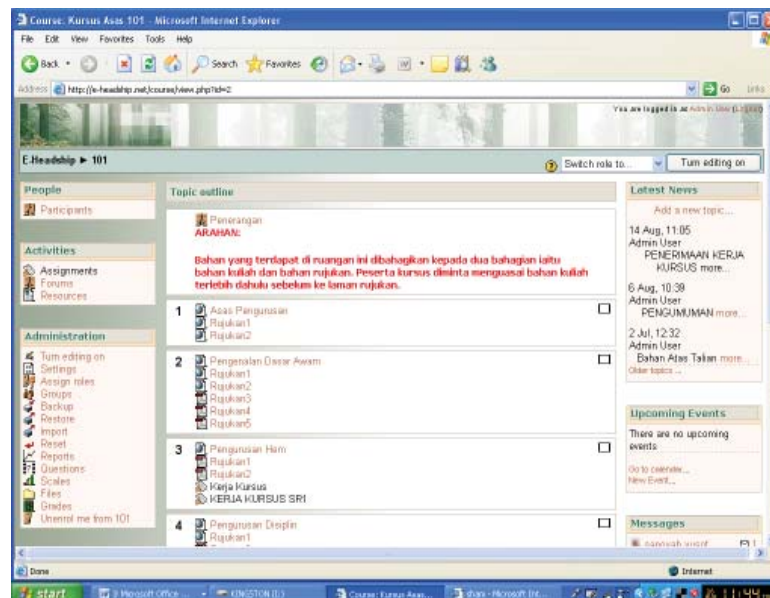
Course: Kursus Asas 101 - Microsoft Internet Explorer

File Edit View Favorites Tools Help

Back Search Favorites

Address http://e-headship.net/course/view.php?id=2 Go Links

You are logged in as Admin User (Logout)

E.Headship ► 101

Switch role to... Turn editing on

People
Participants

Activities
Assignments
Forums
Resources

Administration
Turn editing on
Settings
Assign roles
Groups
Backup
Restore
Import
Reset
Reports
Questions
Scales
Files
Grades
Unenrol me from 101

Topic outline

Penerangan
ARAHAN:

Bahan yang terdapat di ruangan ini dibahagikan kepada dua bahagian iaitu bahan kuliah dan bahan rujukan. Peserta kursus diminta menguasai bahan kuliah terlebih dahulu sebelum ke laman rujukan.

1 Asas Pengurusan
Rujukan1
Rujukan2

2 Pengenalan Dasar Awam
Rujukan1
Rujukan2
Rujukan3
Rujukan4
Rujukan5

3 Pengurusan Harta
Rujukan1
Rujukan2
Kerja Kursus
KERJA KURSUS SR1

4 Pengurusan Disiplin
Rujukan1

Latest News
Add a new topic...
14 Aug, 11:05
Admin User
PENERIMAAN KERJA KURSUS more...
6 Aug, 10:39
Admin User
PENGUMUMAN more...
2 Jul, 12:32
Admin User
Bahan Atas Talian more...
Older topics...

Upcoming Events
There are no upcoming events
Go to calendar...
New Event...

Messages

Done Internet

start 3 Microsoft Office ... KINGSTON (I:) Course: Kursus Asas... shan - Microsoft Int... 11:44